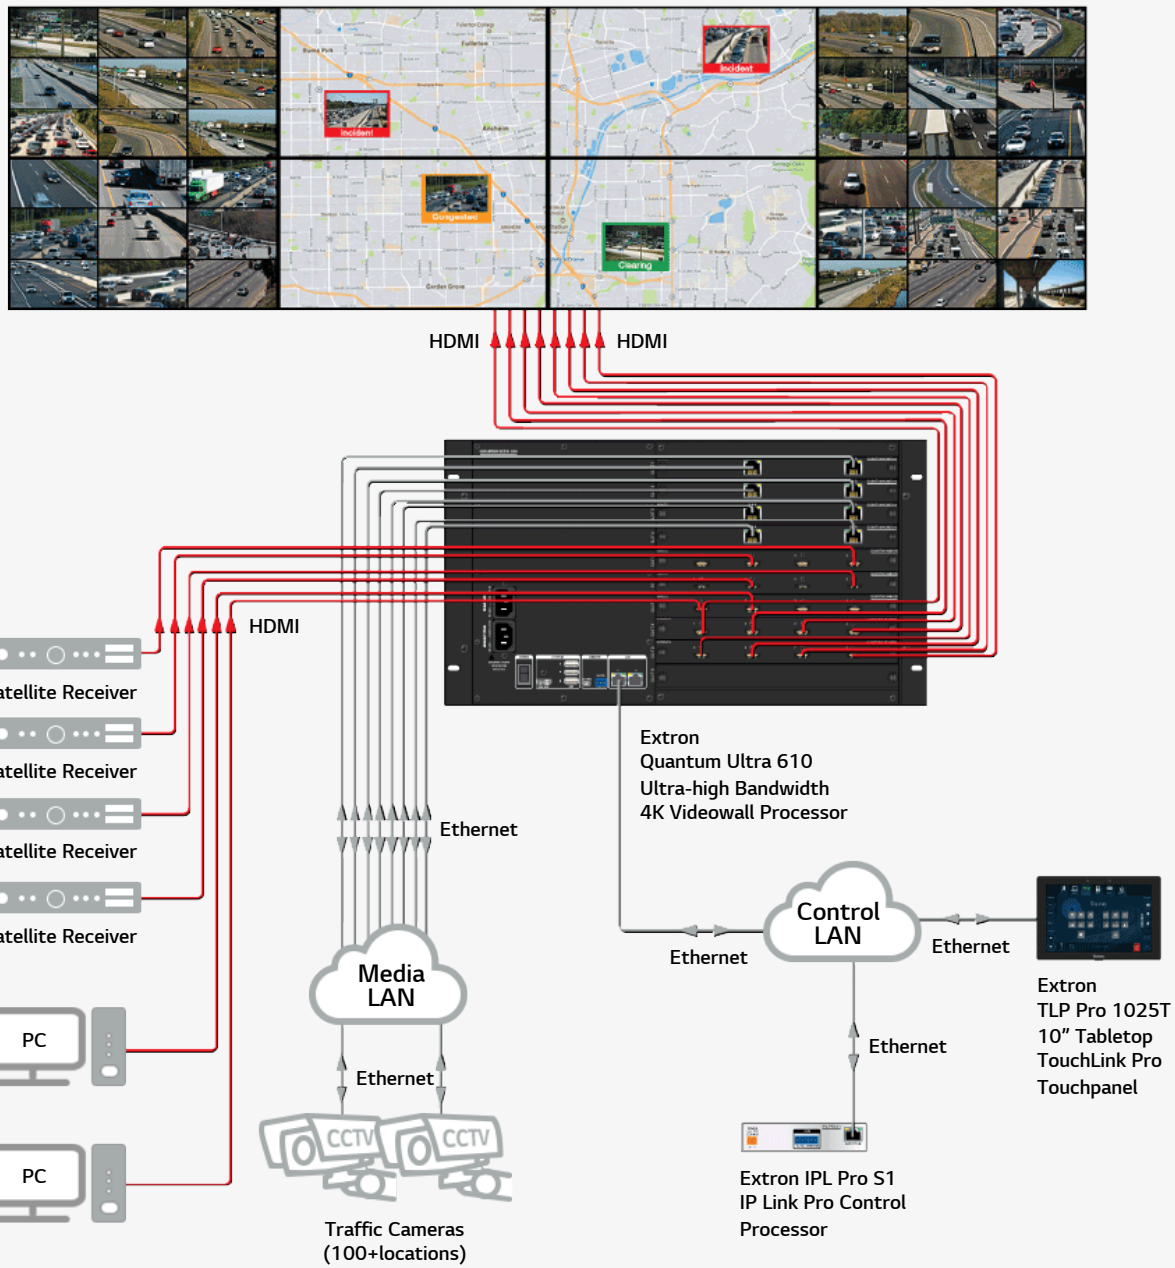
Incident

Incident

Congested

Clearing

HDMI

HDMI

HDMI

atellite Receiver

atellite Receiver

atellite Receiver

atellite Receiver

PC

PC

Ethernet

Media LAN

Ethernet

CCTV

CCTV

Traffic Cameras (100+locations)

Extron
Quantum Ultra 610
Ultra-high Bandwidth
4K Videowall Processor

Ethernet

Control LAN

Ethernet

Extron
TLP Pro 1025T
10" Tabletop
TouchLink Pro
Touchpanel

Ethernet

Extron IPL Pro S1
IP Link Pro Control
Processor